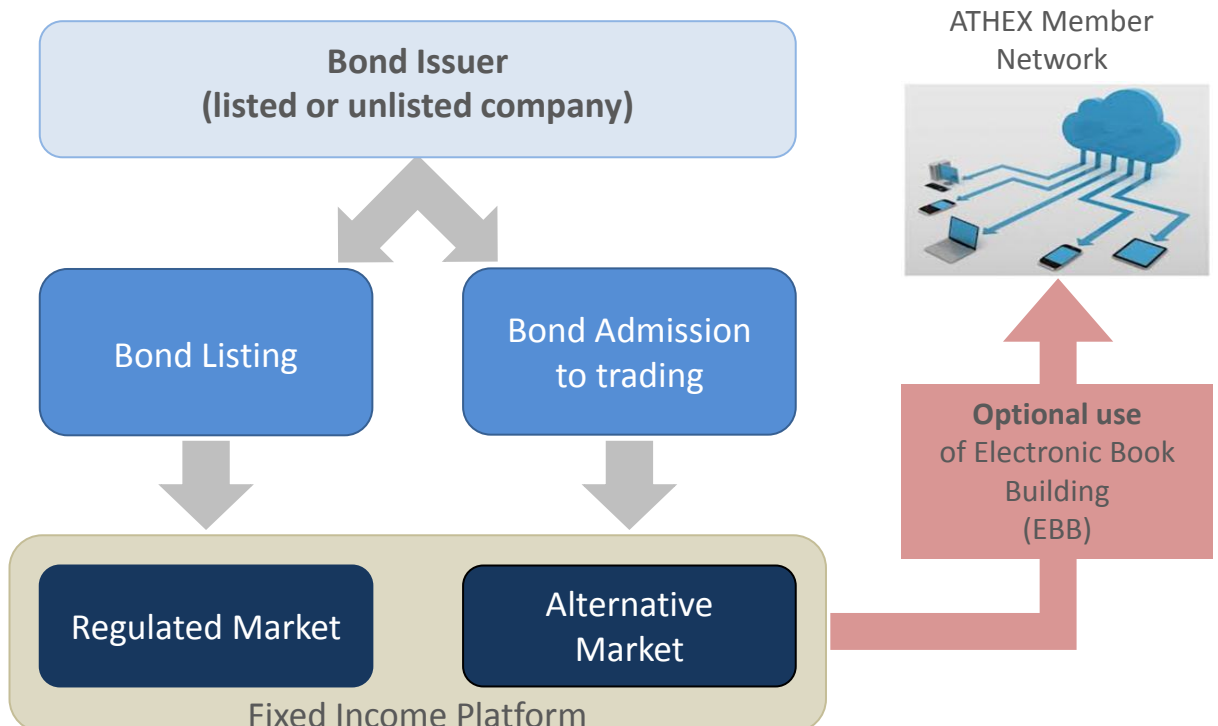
Bond Issuer
(listed or unlisted company)

ATHEX Member Network

Bond Listing

Bond Admission to trading

Optional use of Electronic Book Building (EBB)

Regulated Market

Alternative Market

Fixed Income Platform